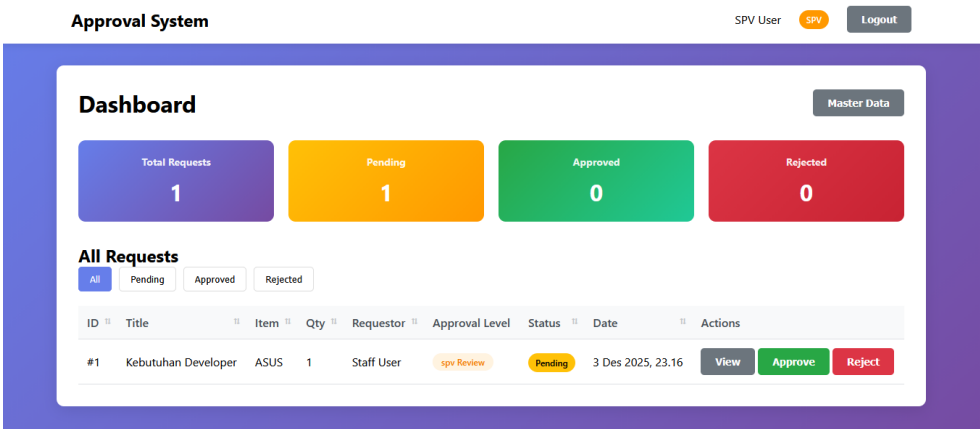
Approval System

SPV User SPV Logout

Dashboard

Master Data

Total Requests
1

Pending
1

Approved
0

Rejected
0

All Requests

All Pending Approved Rejected

| ID | Title | Item | Qty | Requestor | Approval Level | Status | Date | Actions |
|---|---|---|---|---|---|---|---|---|
| #1 | Kebutuhan Developer | ASUS | 1 | Staff User | spv Review | Pending | 3 Des 2025, 23.16 | View Approve Reject |